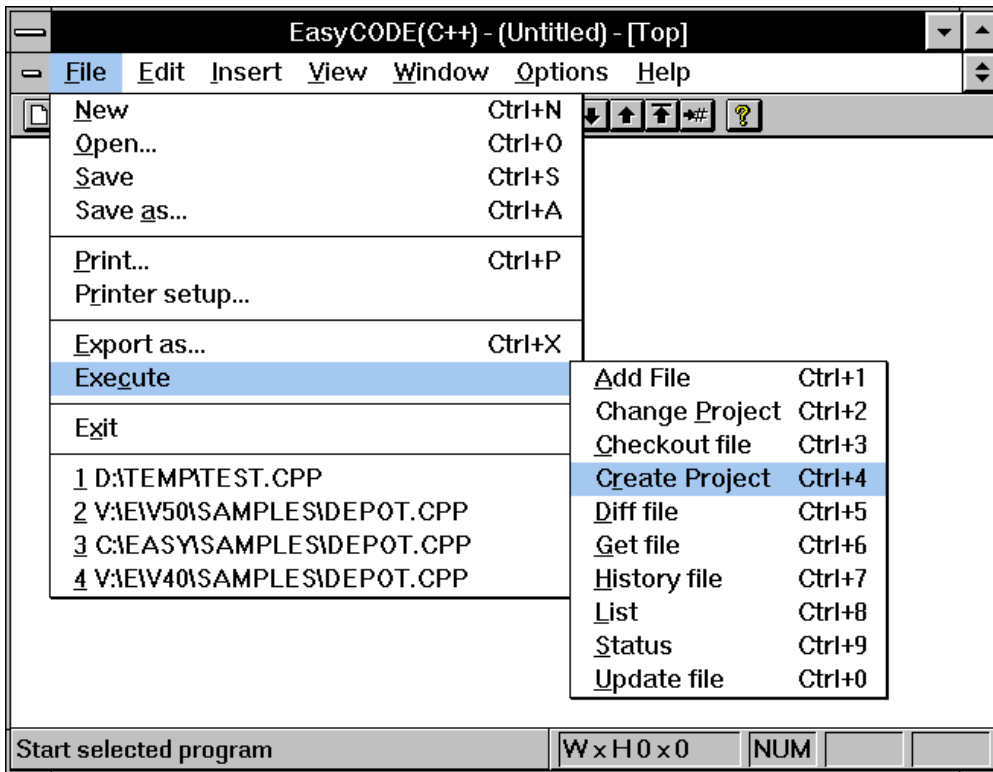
EasyCODE(C++) - (Untitled) - [Top]

File Edit Insert View Window Options Help

New Ctrl+N
Open... Ctrl+O
Save Ctrl+S
Save as... Ctrl+A

Print... Ctrl+P
Printer setup...

Export as... Ctrl+X
Execute

Exit

1 D:\TEMP\TEST.CPP
2 V:\E\V50\SAMPLES\DEPOT.CPP
3 C:\EASY\SAMPLES\DEPOT.CPP
4 V:\E\V40\SAMPLES\DEPOT.CPP

Add File Ctrl+1
Change Project Ctrl+2
Checkout file Ctrl+3
Create Project Ctrl+4
Diff file Ctrl+5
Get file Ctrl+6
History file Ctrl+7
List Ctrl+8
Status Ctrl+9
Update file Ctrl+0

Start selected program | W x H 0 x 0 | NUM